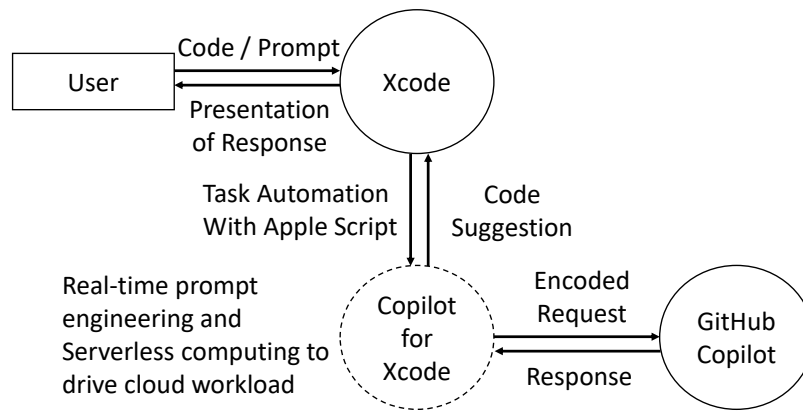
Code / Prompt

User

Xcode

Presentation of Response

Task Automation With Apple Script

Code Suggestion

Real-time prompt engineering and Serverless computing to drive cloud workload

Copilot for Xcode

Encoded Request

Response

GitHub Copilot